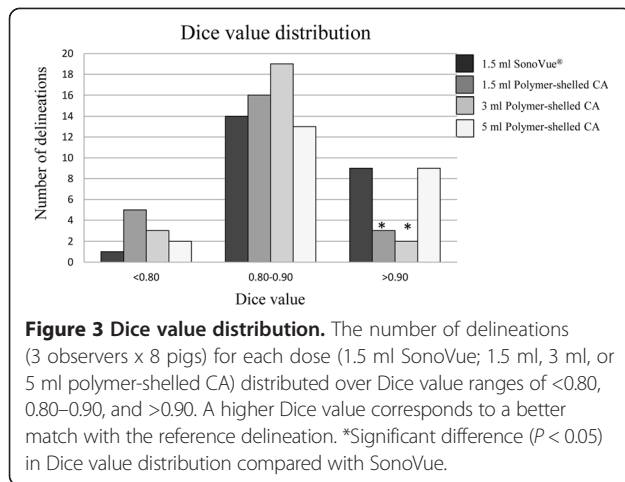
Dice value distribution

Number of delineations

20
18
16
14
12
10
8
6
4
2
0

<0.80
0.80-0.90
>0.90

Dice value

1.5 ml SonoVue®
1.5 ml Polymer-shelled CA
3 ml Polymer-shelled CA
5 ml Polymer-shelled CA

*
*

**Figure 3 Dice value distribution.** The number of delineations (3 observers x 8 pigs) for each dose (1.5 ml SonoVue; 1.5 ml, 3 ml, or 5 ml polymer-shelled CA) distributed over Dice value ranges of <0.80, 0.80–0.90, and >0.90. A higher Dice value corresponds to a better match with the reference delineation. *Significant difference ($P < 0.05$) in Dice value distribution compared with SonoVue.